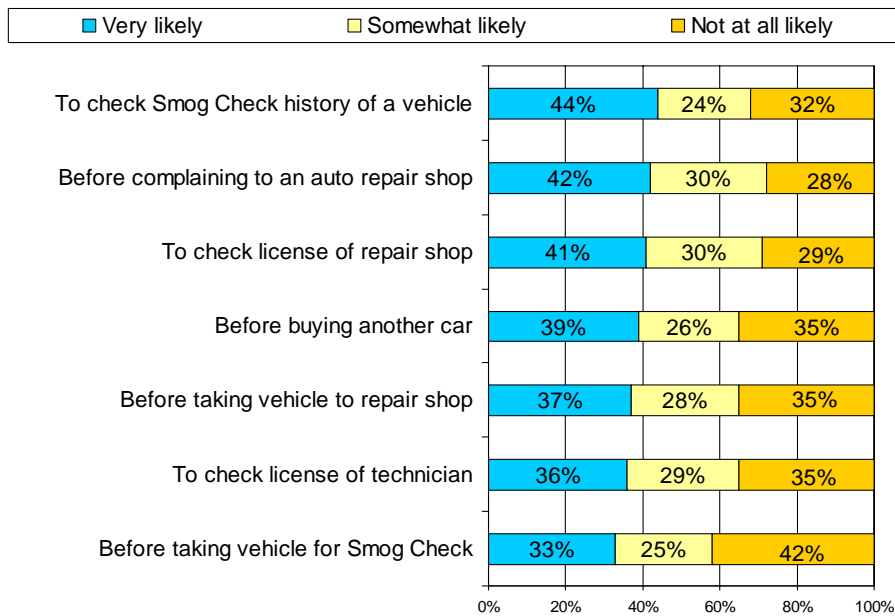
Very likely
Somewhat likely
Not at all likely

| | Very likely | Somewhat likely | Not at all likely |
|---|---|---|---|
| To check Smog Check history of a vehicle | 44% | 24% | 32% |
| Before complaining to an auto repair shop | 42% | 30% | 28% |
| To check license of repair shop | 41% | 30% | 29% |
| Before buying another car | 39% | 26% | 35% |
| Before taking vehicle to repair shop | 37% | 28% | 35% |
| To check license of technician | 36% | 29% | 35% |
| Before taking vehicle for Smog Check | 33% | 25% | 42% |

0% 20% 40% 60% 80% 100%